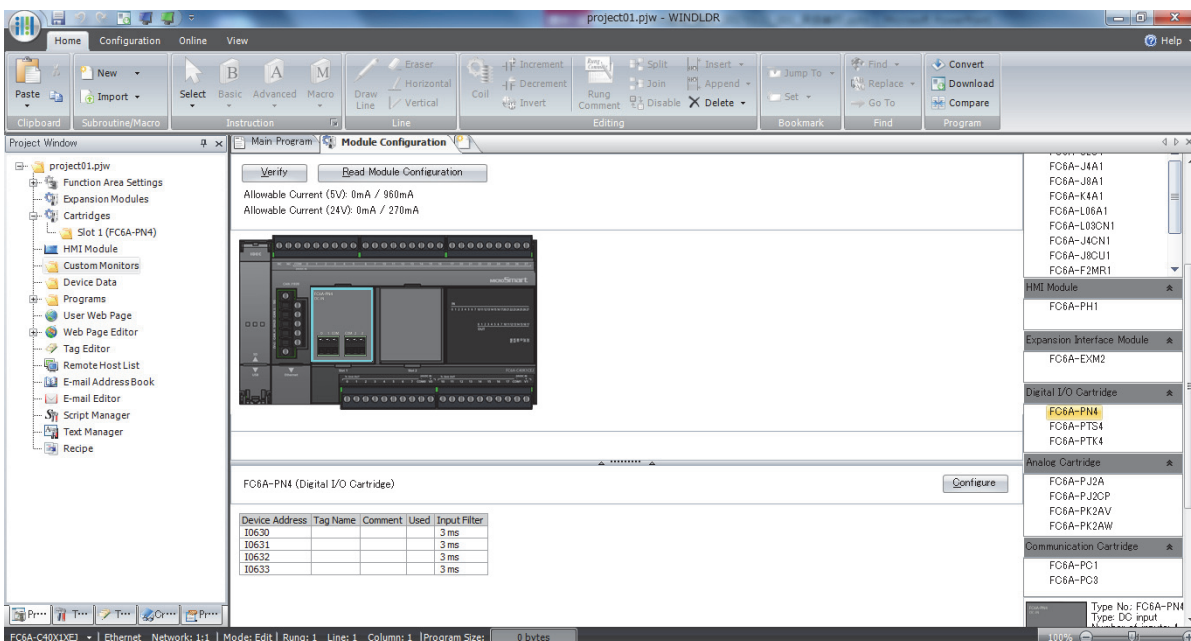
project01.pjw - WINDLDR

Home Configuration Online View

Help

Paste New Import Select Basic Advanced Macro Draw Line Eraser Horizontal Vertical Coil Increment Decrement Invert Rung Comment Split Join Disable Insert Append Delete Jump To Set Find Replace Go To Convert Download Compare

Clipboard Subroutine/Macro Instruction Line Editing Bookmark Find Program

Project Window

Main Program Module Configuration

project01.pjw
Function Area Settings
Expansion Modules
Cartridges
Slot 1 (FC6A-PN4)
HMI Module
Custom Monitors
Device Data
Programs
User Web Page
Web Page Editor
Tag Editor
Remote Host List
E-mail Address Book
E-mail Editor
Script Manager
Text Manager
Recipe

Verify Read Module Configuration

Allowable Current (5V): 0mA / 960mA
Allowable Current (24V): 0mA / 270mA

FC6A-PN4 (Digital I/O Cartridge)

Configure

| Device Address | Tag Name | Comment | Used | Input Filter |
|---|---|---|---|---|
| I0630 | | | | 3 ms |
| I0631 | | | | 3 ms |
| I0632 | | | | 3 ms |
| I0633 | | | | 3 ms |

FC6A-J4A1
FC6A-J8A1
FC6A-K4A1
FC6A-L06A1
FC6A-L03CN1
FC6A-J4CN1
FC6A-J8CU1
FC6A-F2MR1

HMI Module
FC6A-PH1

Expansion Interface Module
FC6A-EXM2

Digital I/O Cartridge
FC6A-PN4
FC6A-PTS4
FC6A-PTK4

Analog Cartridge
FC6A-PJ2A
FC6A-PJ2CP
FC6A-PK2AV
FC6A-PK2AW

Communication Cartridge
FC6A-PC1
FC6A-PC3

Type No: FC6A-PN4
Type: DC input

FC6A-C40K1XEJ | Ethernet Network: 1:1 | Mode: Edit | Rung: 1 Line: 1 Column: 1 | Program Size: 0 bytes

100%